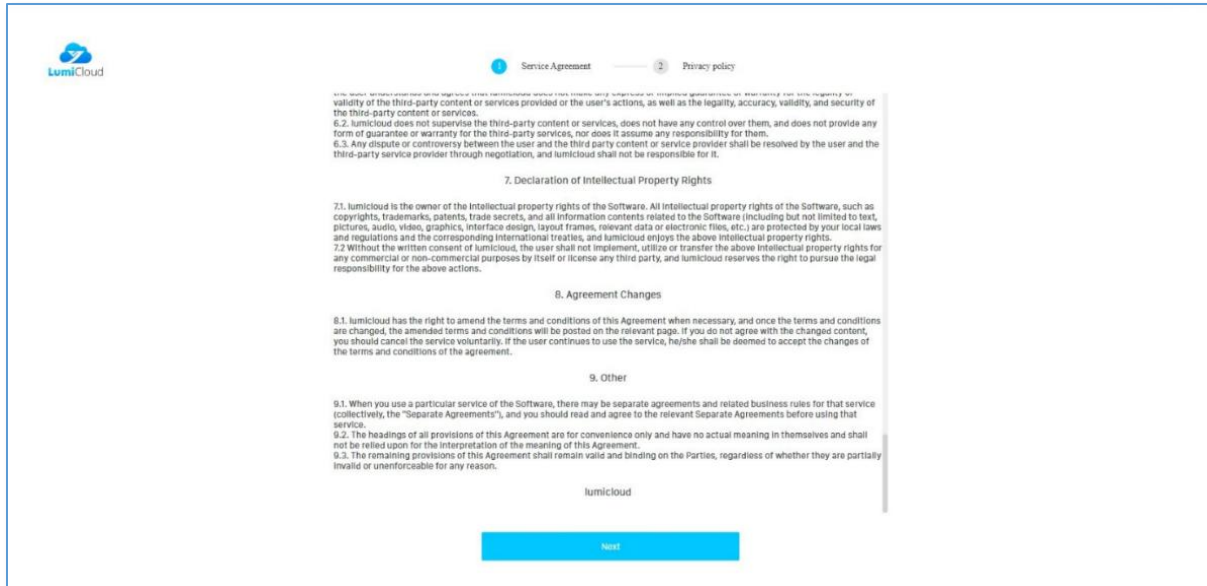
LumiCloud

1 Service Agreement 2 Privacy policy

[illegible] validity of the third-party content or services provided or the user's actions, as well as the legality, accuracy, validity, and security of the third-party content or services.
6.2. lumicloud does not supervise the third-party content or services, does not have any control over them, and does not provide any form of guarantee or warranty for the third-party services, nor does it assume any responsibility for them.
6.3. Any dispute or controversy between the user and the third party content or service provider shall be resolved by the user and the third-party service provider through negotiation, and lumicloud shall not be responsible for it.

7. Declaration of Intellectual Property Rights

7.1. lumicloud is the owner of the intellectual property rights of the Software. All intellectual property rights of the Software, such as copyrights, trademarks, patents, trade secrets, and all information contents related to the Software (including but not limited to text, pictures, audio, video, graphics, interface design, layout frames, relevant data or electronic files, etc.) are protected by your local laws and regulations and the corresponding international treaties, and lumicloud enjoys the above intellectual property rights.
7.2 Without the written consent of lumicloud, the user shall not implement, utilize or transfer the above intellectual property rights for any commercial or non-commercial purposes by itself or license any third party, and lumicloud reserves the right to pursue the legal responsibility for the above actions.

8. Agreement Changes

8.1. lumicloud has the right to amend the terms and conditions of this Agreement when necessary, and once the terms and conditions are changed, the amended terms and conditions will be posted on the relevant page. If you do not agree with the changed content, you should cancel the service voluntarily. If the user continues to use the service, he/she shall be deemed to accept the changes of the terms and conditions of the agreement.

9. Other

9.1. When you use a particular service of the Software, there may be separate agreements and related business rules for that service (collectively, the "Separate Agreements"), and you should read and agree to the relevant Separate Agreements before using that service.
9.2. The headings of all provisions of this Agreement are for convenience only and have no actual meaning in themselves and shall not be relied upon for the interpretation of the meaning of this Agreement.
9.3. The remaining provisions of this Agreement shall remain valid and binding on the Parties, regardless of whether they are partially invalid or unenforceable for any reason.

lumicloud

Next